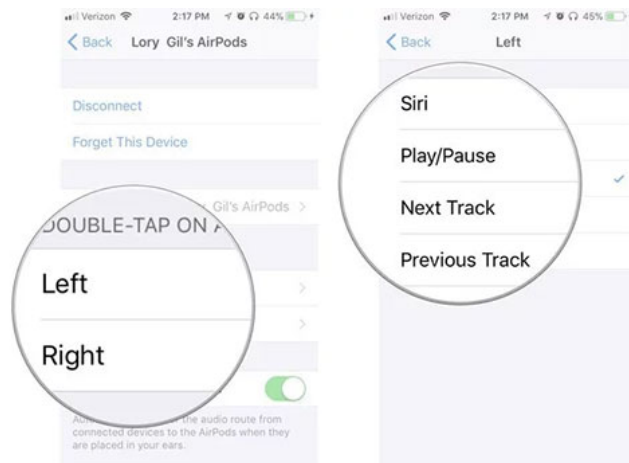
Verizon 2:17 PM 44%

Back Lory Gil's AirPods

Disconnect

Forget This Device

Gil's AirPods

DOUBLE-TAP ON A

Left

Right

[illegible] the audio route from connected devices to the AirPods when they are placed in your ears.

Verizon 2:17 PM 45%

Back Left

Siri

Play/Pause

Next Track

Previous Track